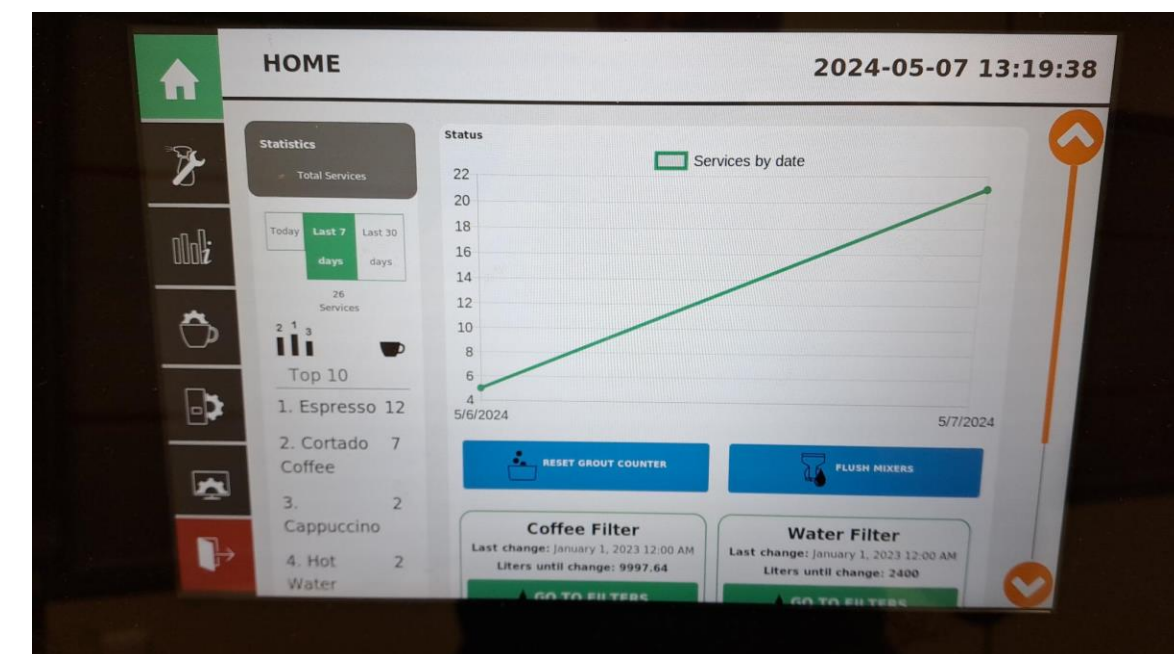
HOME

2024-05-07 13:19:38

Statistics

Total Services

| Today | Last 7 days | Last 30 days |
|---|---|---|

26
Services

2 1 3

Top 10

1. Espresso 12

2. Cortado Coffee 7

3. Cappuccino 2

4. Hot Water 2

Status

Services by date

22
20
18
16
14
12
10
8
6
4

5/6/2024

5/7/2024

RESET GROUT COUNTER

FLUSH MIXERS

Coffee Filter
Last change: January 1, 2023 12:00 AM
Liters until change: 9997.64

GO TO FILTERS

Water Filter
Last change: January 1, 2023 12:00 AM
Liters until change: 2400

GO TO FILTERS